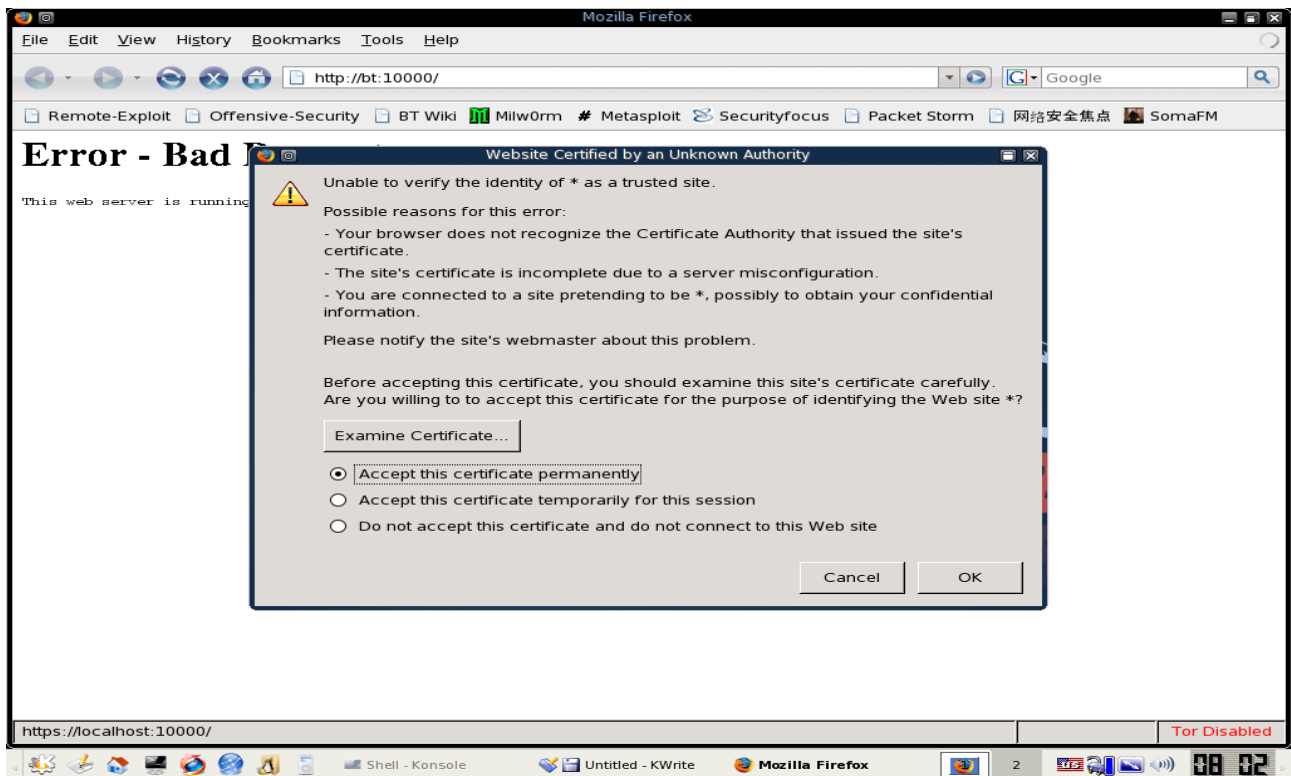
Mozilla Firefox

File Edit View History Bookmarks Tools Help

http://bt:10000/

Google

Remote-Exploit Offensive-Security BT Wiki Milw0rm Metasploit Securityfocus Packet Storm 网络安全焦点 SomaFM

Error - Bad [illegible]

This web server is running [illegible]

Website Certified by an Unknown Authority

Unable to verify the identity of * as a trusted site.

Possible reasons for this error:

- Your browser does not recognize the Certificate Authority that issued the site's certificate.

- The site's certificate is incomplete due to a server misconfiguration.

- You are connected to a site pretending to be *, possibly to obtain your confidential information.

Please notify the site's webmaster about this problem.

Before accepting this certificate, you should examine this site's certificate carefully. Are you willing to to accept this certificate for the purpose of identifying the Web site *?

Examine Certificate...

Accept this certificate permanently

Accept this certificate temporarily for this session

Do not accept this certificate and do not connect to this Web site

Cancel

OK

https://localhost:10000/

Tor Disabled

Shell - Konsole

Untitled - KWrite

Mozilla Firefox

2

08 02